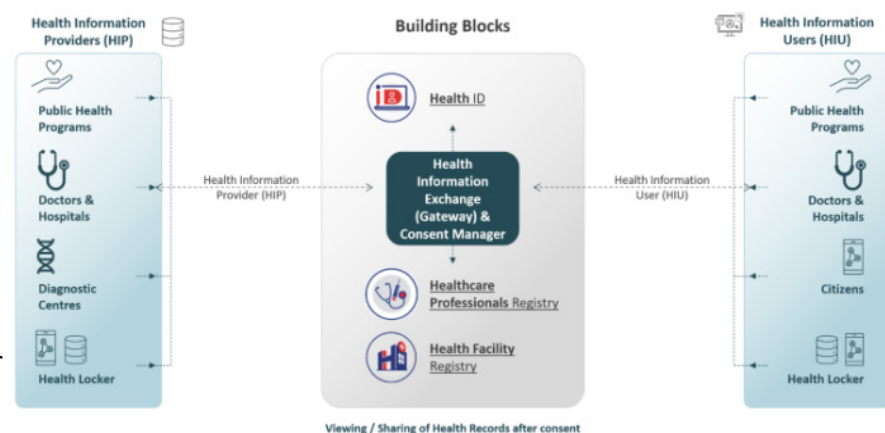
Health Information Providers (HIP)

Public Health Programs

Doctors & Hospitals

Diagnostic Centres

Health Locker

Building Blocks

Health ID

Health Information Provider (HIP)

Health Information Exchange (Gateway) & Consent Manager

Health Information User (HIU)

Healthcare Professionals Registry

Health Facility Registry

Health Information Users (HIU)

Public Health Programs

Doctors & Hospitals

Citizens

Health Locker

Viewing / Sharing of Health Records after consent